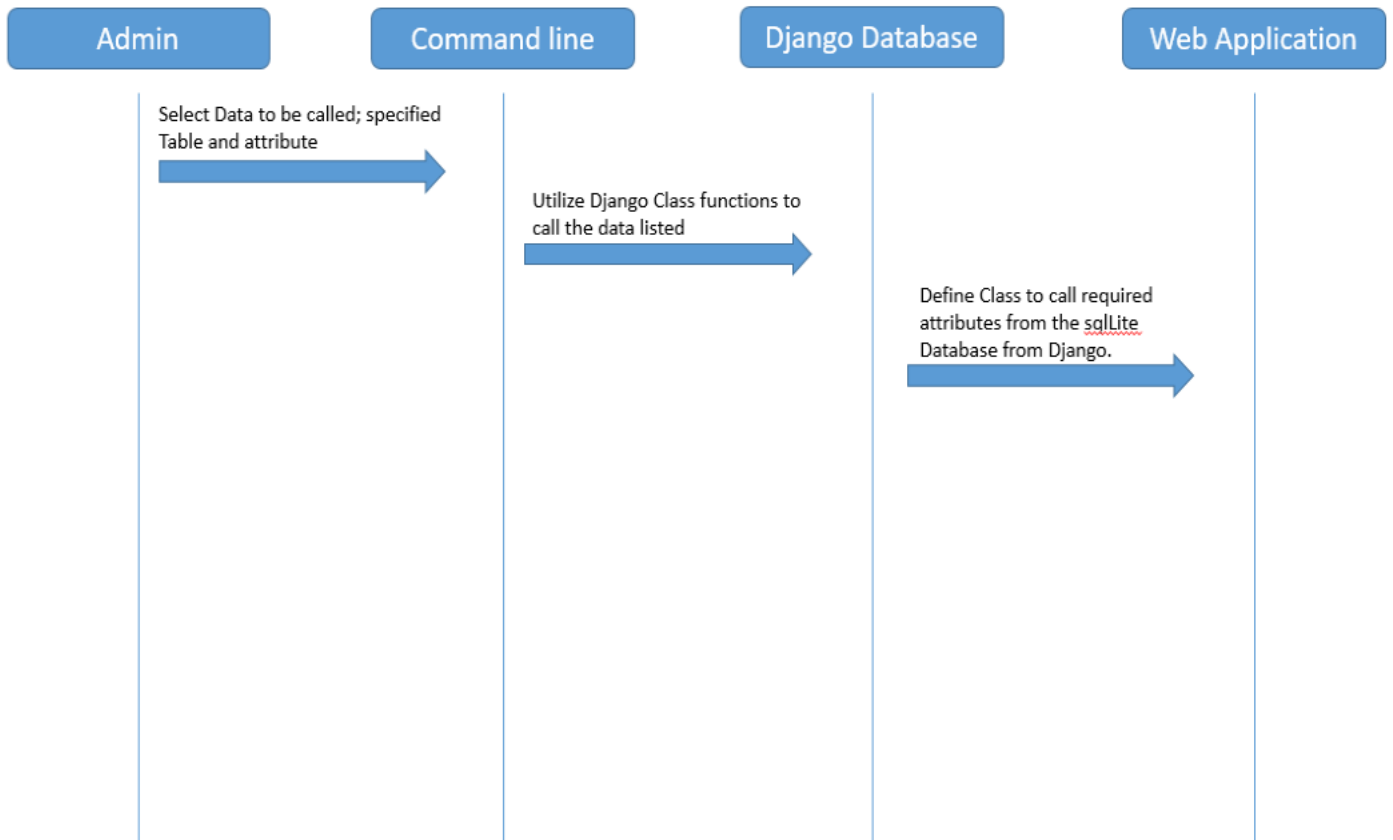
Admin

Command line

Django Database

Web Application

Select Data to be called; specified Table and attribute

Utilize Django Class functions to call the data listed

Define Class to call required attributes from the sqlLite Database from Django.